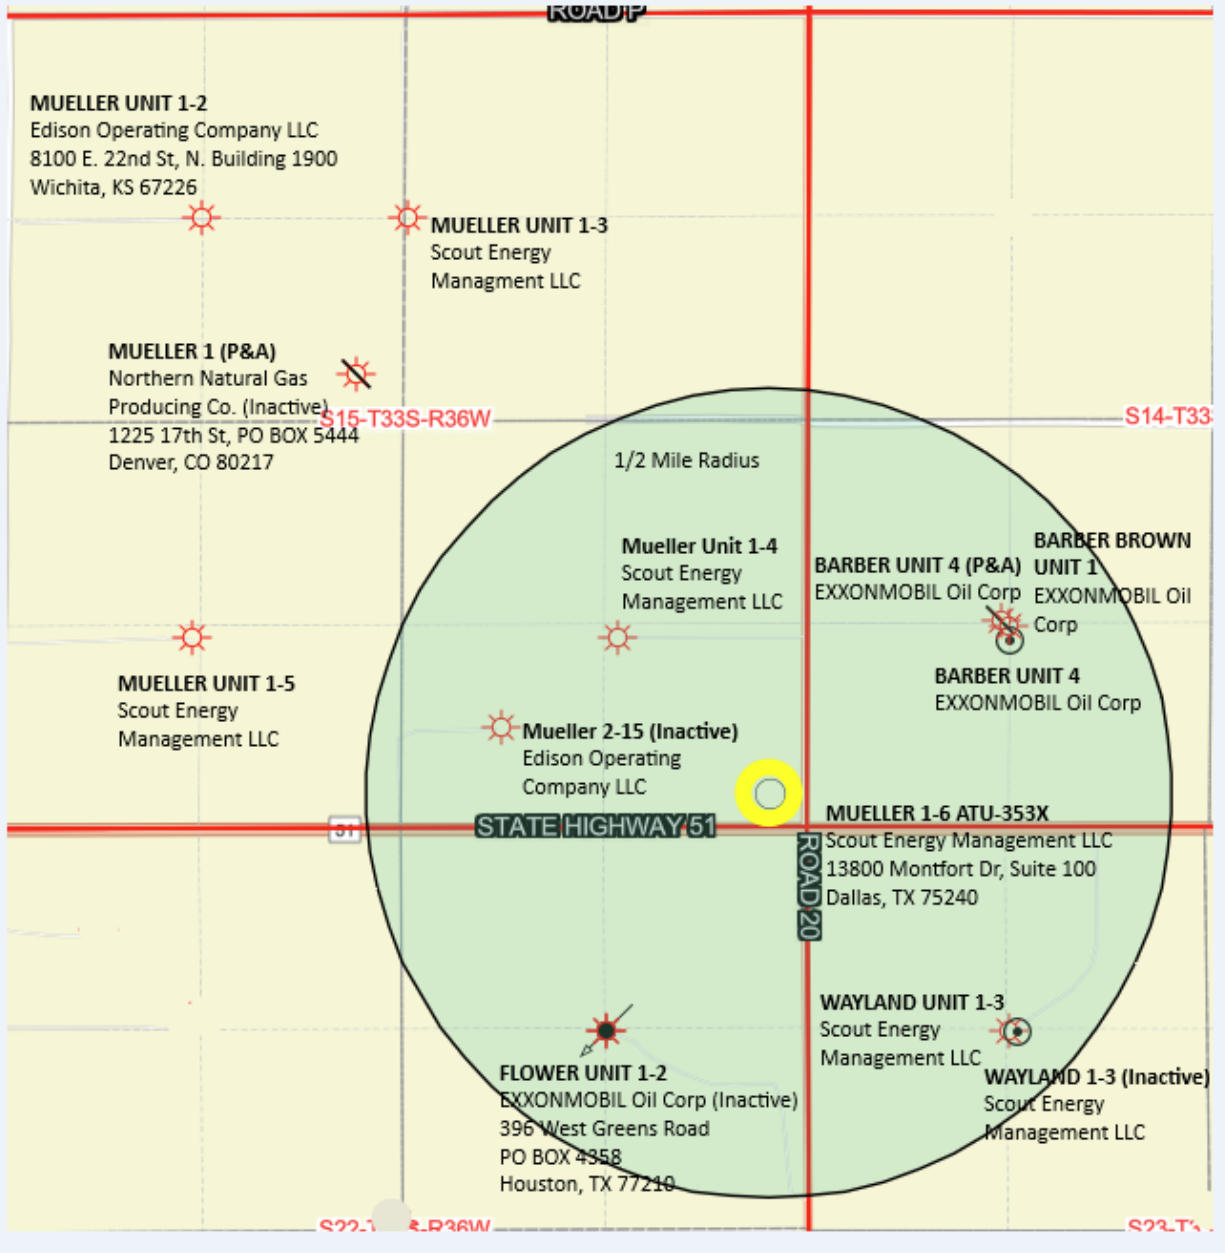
ROAD P

MUELLER UNIT 1-2
Edison Operating Company LLC
8100 E. 22nd St, N. Building 1900
Wichita, KS 67226

MUELLER UNIT 1-3
Scout Energy
Managment LLC

MUELLER 1 (P&A)
Northern Natural Gas
Producing Co. (Inactive)
1225 17th St, PO BOX 5444
Denver, CO 80217

S15-T33S-R36W

S14-T33

1/2 Mile Radius

Mueller Unit 1-4
Scout Energy
Management LLC

BARBER UNIT 4 (P&A)
EXXONMOBIL Oil Corp

BARBER BROWN UNIT 1
EXXONMOBIL Oil Corp

BARBER UNIT 4
EXXONMOBIL Oil Corp

MUELLER UNIT 1-5
Scout Energy
Management LLC

Mueller 2-15 (Inactive)
Edison Operating
Company LLC

51

STATE HIGHWAY 51

MUELLER 1-6 ATU-353X
Scout Energy Management LLC
13800 Montfort Dr, Suite 100
Dallas, TX 75240

ROAD 20

WAYLAND UNIT 1-3
Scout Energy
Management LLC

WAYLAND 1-3 (Inactive)
Scout Energy
Management LLC

FLOWER UNIT 1-2
EXXONMOBIL Oil Corp (Inactive)
396 West Greens Road
PO BOX 4358
Houston, TX 77210

S22-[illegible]-R36W

S23-T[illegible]